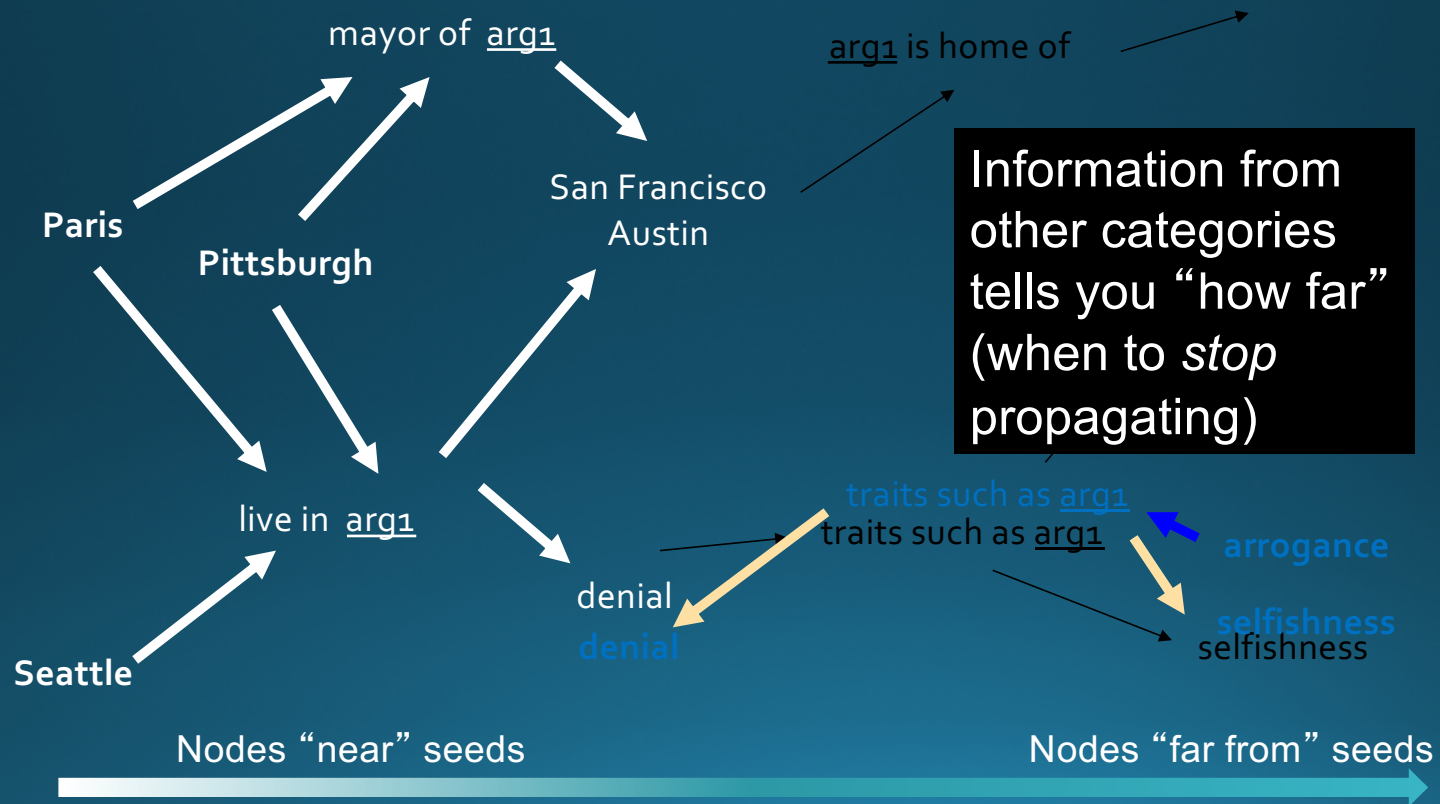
mayor of arg1

arg1 is home of

Information from other categories tells you “how far” (when to *stop* propagating)

San Francisco
Austin

Paris

Pittsburgh

traits such as arg1
traits such as arg1

arrogance

live in arg1

denial
denial

selfishness
selfishness

Seattle

Nodes “near” seeds

Nodes “far from” seeds